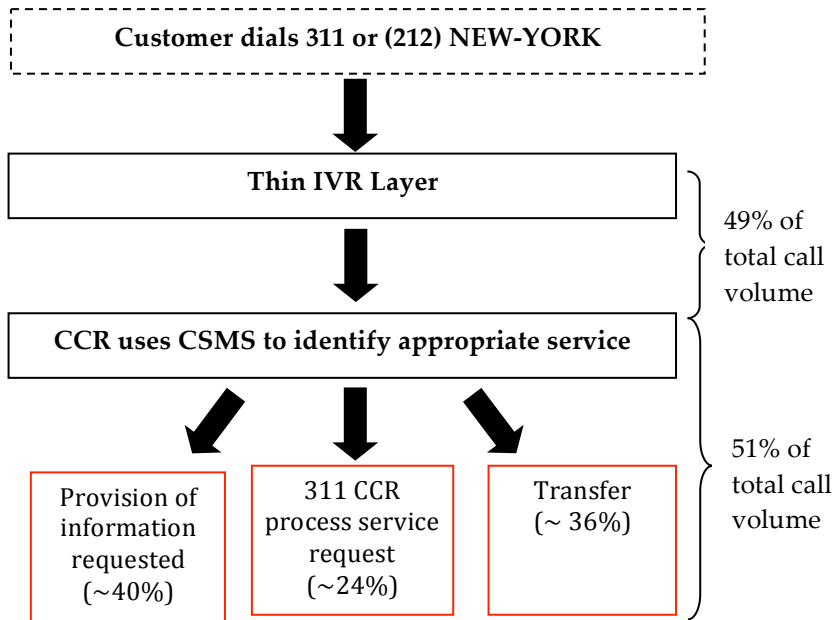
Customer dials 311 or (212) NEW-YORK

Thin IVR Layer

49% of total call volume

CCR uses CSMS to identify appropriate service

Provision of information requested (~40%)

311 CCR process service request (~24%)

Transfer (~ 36%)

51% of total call volume